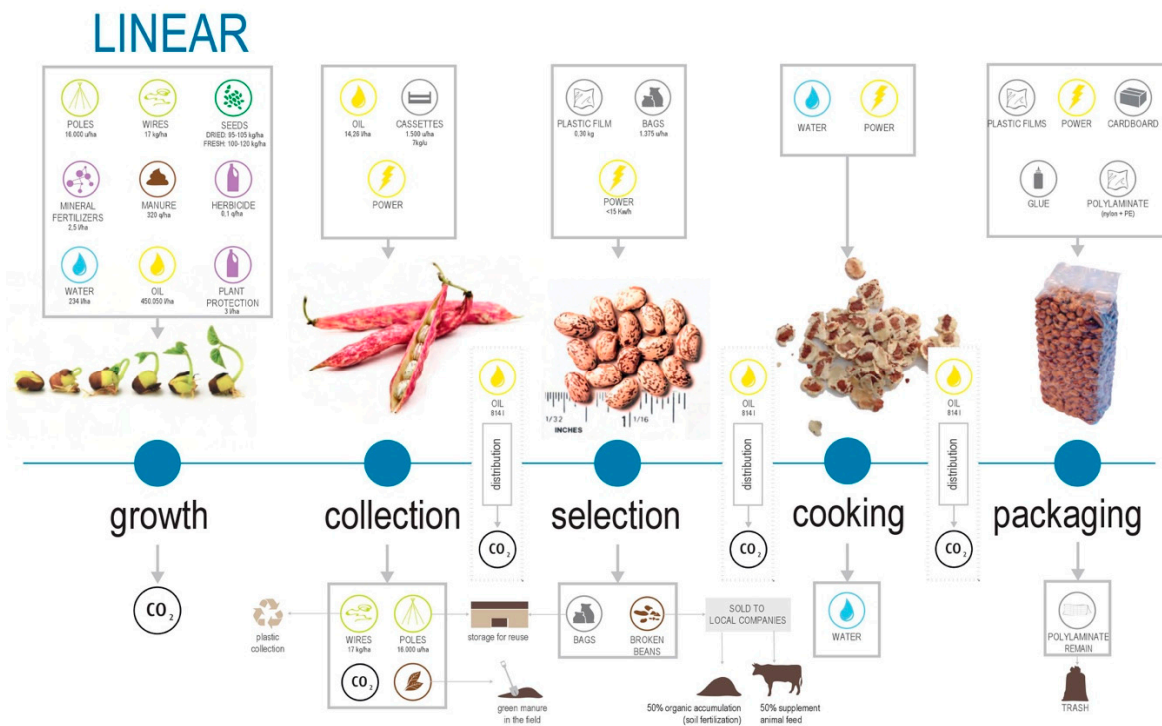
LINEAR

POLES
16.000 u/ha

WIRES
17 kg/ha

SEEDS
DRIED: 95-105 kg/ha
FRESH: 100-120 kg/ha

MINERAL FERTILIZERS
2.5 l/ha

MANURE
320 q/ha

HERBICIDE
0,1 q/ha

WATER
234 l/ha

OIL
450.050 l/ha

PLANT PROTECTION
3 l/ha

OIL
14,28 l/ha

CASSETTES
1.500 u/ha
7kg/u

POWER

PLASTIC FILM
0,30 kg

BAGS
1.375 u/ha

POWER
<15 Kw/h

WATER

POWER

PLASTIC FILMS

POWER

CARDBOARD

GLUE

POLYLAMINATE
(nylon + PE)

OIL
814 l

distribution

$CO_2$

1/32
INCHES
1/16

OIL
814 l

distribution

$CO_2$

OIL
814 l

distribution

$CO_2$

growth

collection

selection

cooking

packaging

$CO_2$

plastic collection

WIRES
17 kg/ha

POLES
16.000 u/ha

$CO_2$

storage for reuse

green manure in the field

BAGS

BROKEN BEANS

SOLD TO LOCAL COMPANIES

50% organic accumulation (soil fertilization)

50% supplement animal feed

WATER

POLYLAMINATE REMAIN

TRASH